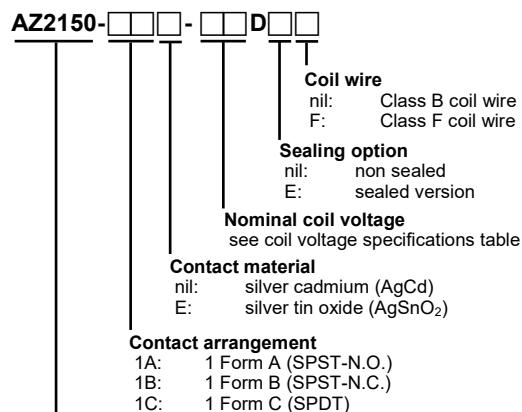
AZ2150-□□□-□□D□□

**Coil wire**
nil: Class B coil wire
F: Class F coil wire

**Sealing option**
nil: non sealed
E: sealed version

**Nominal coil voltage**
see coil voltage specifications table

**Contact material**
nil: silver cadmium (AgCd)
E: silver tin oxide ($AgSnO_2$)

**Contact arrangement**
1A: 1 Form A (SPST-N.O.)
1B: 1 Form B (SPST-N.C.)
1C: 1 Form C (SPDT)